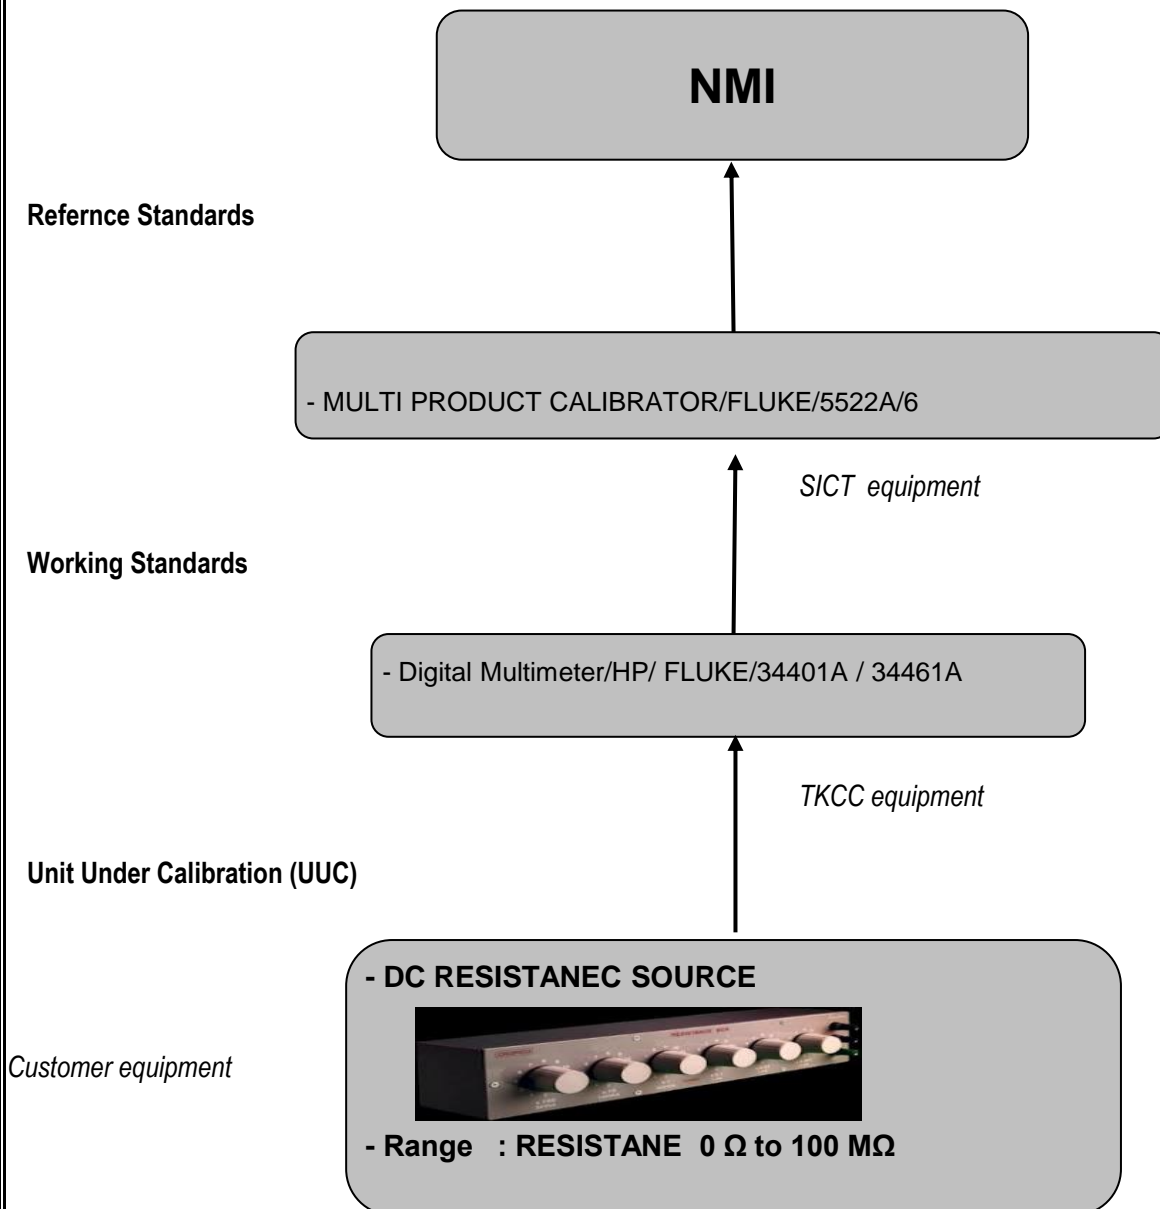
NMI

Refernce Standards

- MULTI PRODUCT CALIBRATOR/FLUKE/5522A/6

SICT equipment

Working Standards

- Digital Multimeter/HP/ FLUKE/34401A / 34461A

TKCC equipment

Unit Under Calibration (UUC)

- DC RESISTANEC SOURCE

Customer equipment

- Range : RESISTANE 0 Ω to 100 MΩ